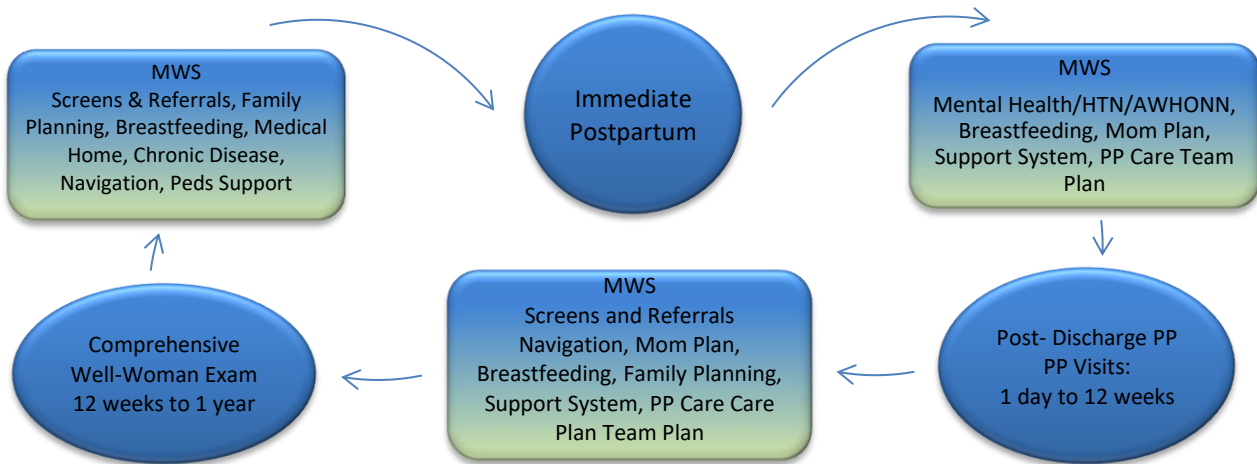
MWS
Screens & Referrals, Family Planning, Breastfeeding, Medical Home, Chronic Disease, Navigation, Peds Support

Immediate Postpartum

MWS
Mental Health/HTN/AWHONN, Breastfeeding, Mom Plan, Support System, PP Care Team Plan

Post- Discharge PP
PP Visits:
1 day to 12 weeks

MWS
Screens and Referrals Navigation, Mom Plan, Breastfeeding, Family Planning, Support System, PP Care Care Plan Team Plan

Comprehensive Well-Woman Exam
12 weeks to 1 year